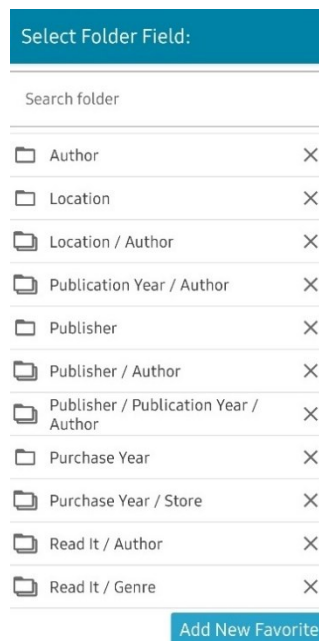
Select Folder Field:

Search folder

Author ×
Location ×
Location / Author ×
Publication Year / Author ×
Publisher ×
Publisher / Author ×
Publisher / Publication Year / Author ×
Purchase Year ×
Purchase Year / Store ×
Read It / Author ×
Read It / Genre ×

Add New Favorite